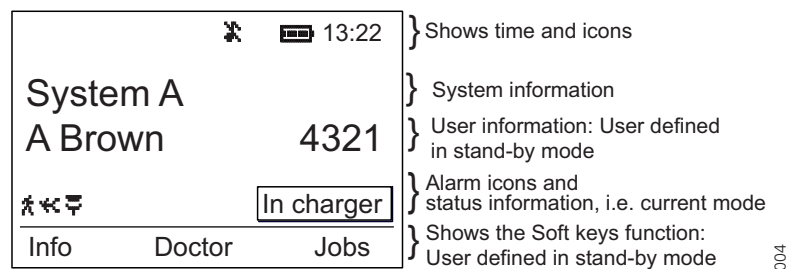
13:22

System A

A Brown 4321

In charger

Info Doctor Jobs

Shows time and icons

System information

User information: User defined in stand-by mode

Alarm icons and status information, i.e. current mode

Shows the Soft keys function: User defined in stand-by mode

004